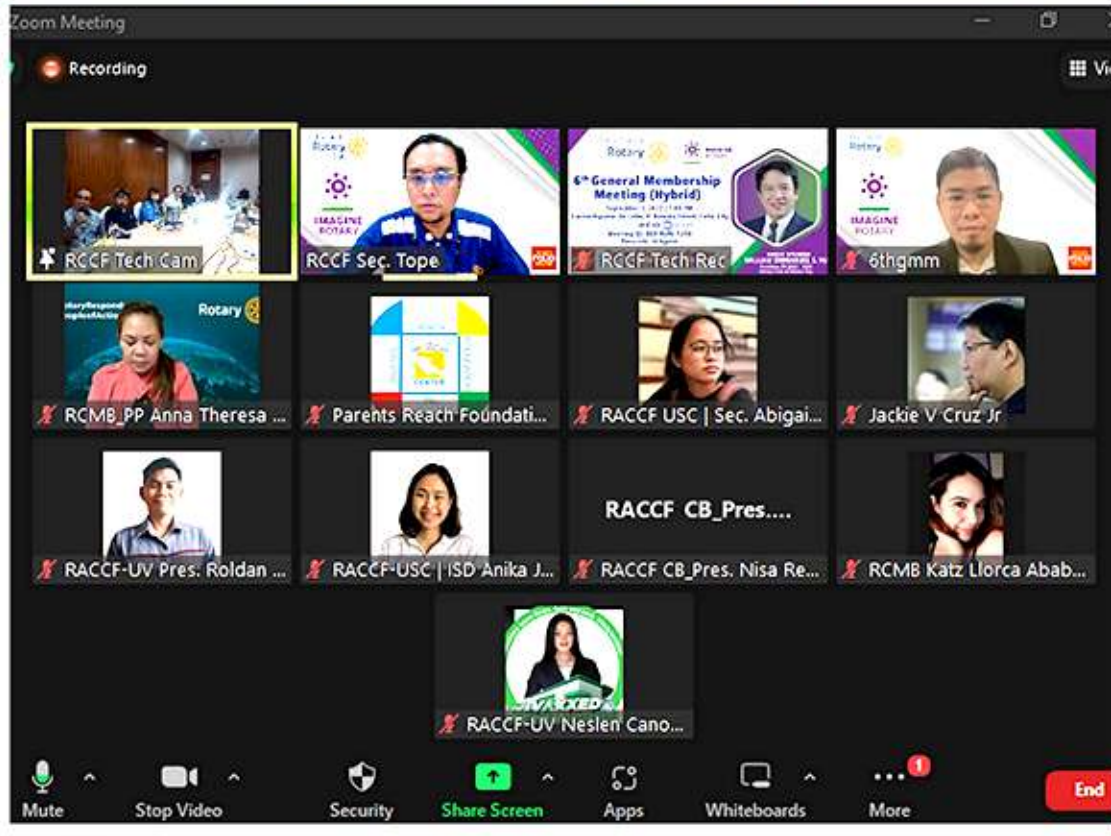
Zoom Meeting

Recording

Vi

RCCF Tech Cam

Rotary
IMAGINE ROTARY
RCCF Sec. Tope

Rotary
6th General Membership Meeting (Hybrid)
RCCF Tech Rec

Rotary
IMAGINE ROTARY
6thgmm

Rotary
RCMB_PP Anna Theresa ...

Parents Reach Foundati...

RACCF USC | Sec. Abigai...

Jackie V Cruz Jr

RACCF-UV Pres. Roldan ...

RACCF-USC | ISD Anika J...

RACCF CB_Pres....
RACCF CB_Pres. Nisa Re...

RCMB Katz Llorca Abab...

RACCF-UV Neslen Cano...

Mute
Stop Video
Security
Share Screen
Apps
Whiteboards
1
More
End